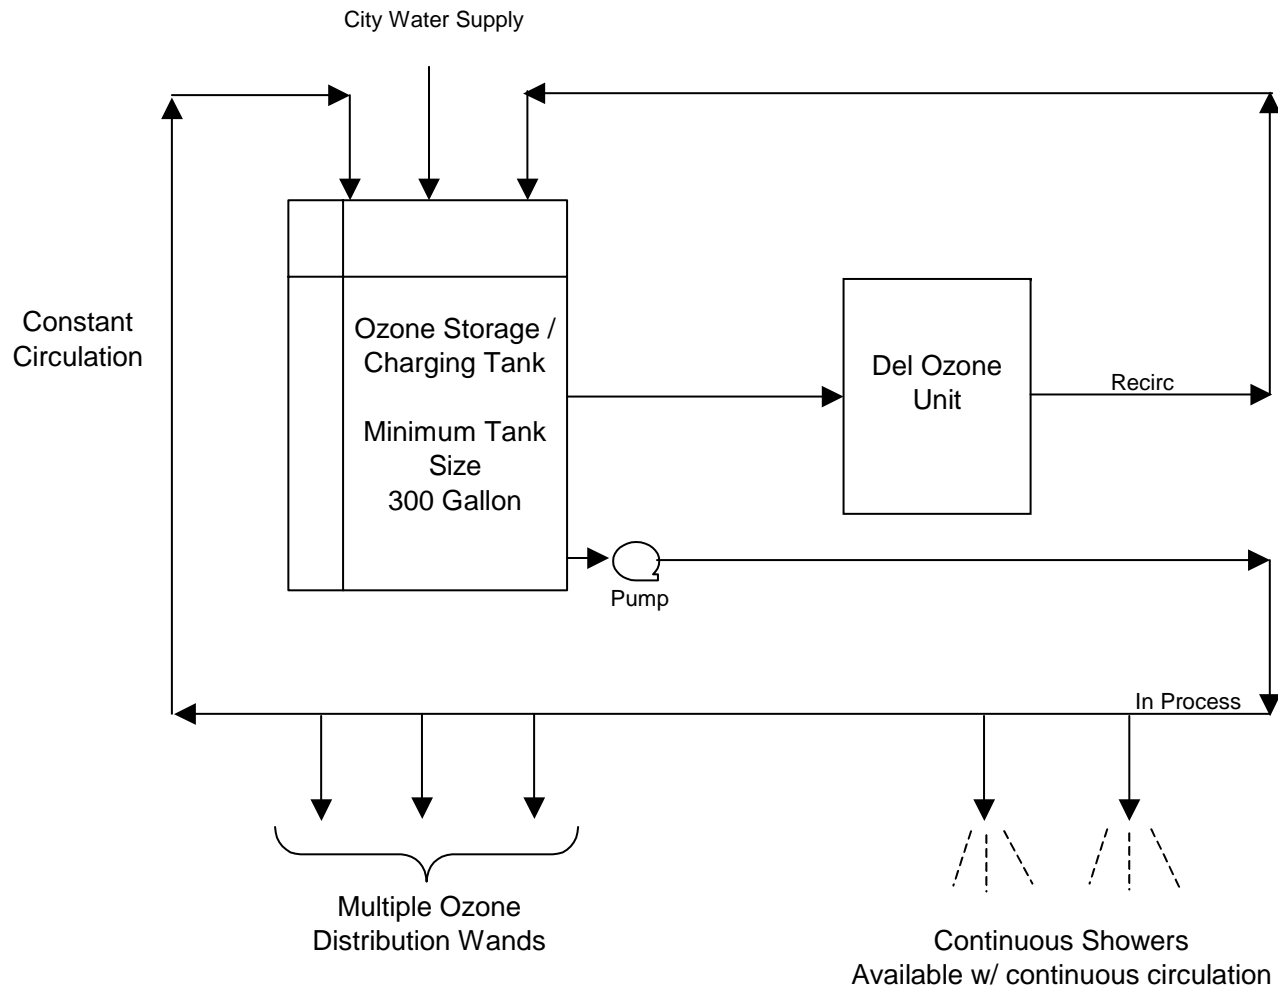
City Water Supply

Constant Circulation

Ozone Storage / Charging Tank

Minimum Tank Size 300 Gallon

Del Ozone Unit

Recirc

Pump

In Process

Multiple Ozone Distribution Wands

Continuous Showers Available w/ continuous circulation